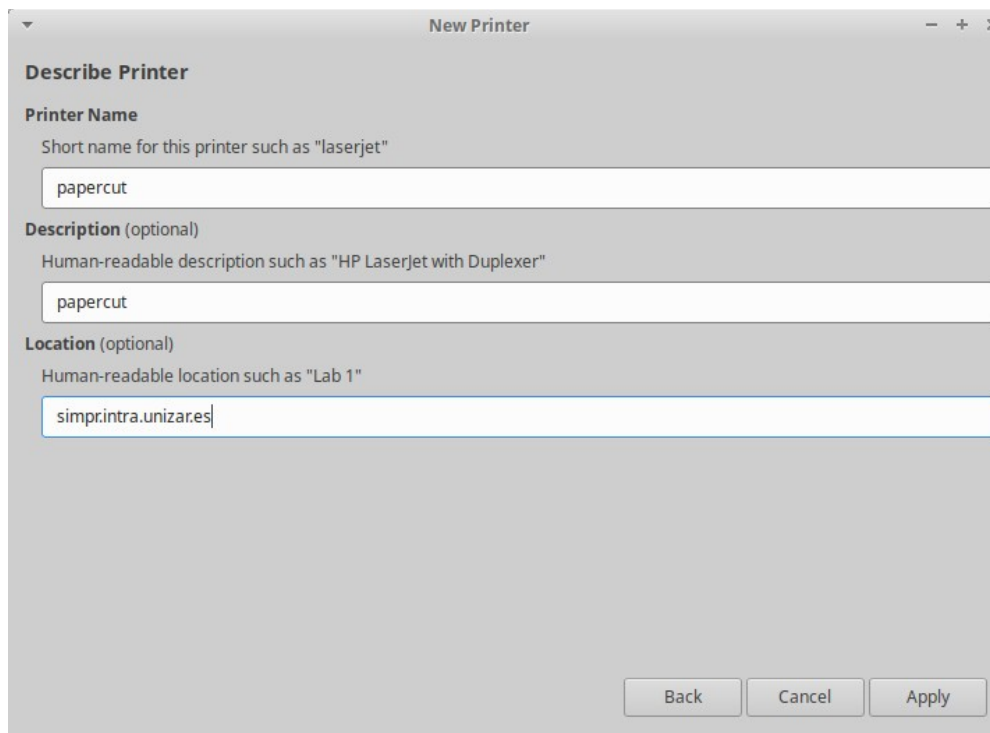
New Printer

Describe Printer

Printer Name

Short name for this printer such as "laserjet"

papercut

Description (optional)

Human-readable description such as "HP LaserJet with Duplexer"

papercut

Location (optional)

Human-readable location such as "Lab 1"

simpr.intra.unizar.es

Back Cancel Apply